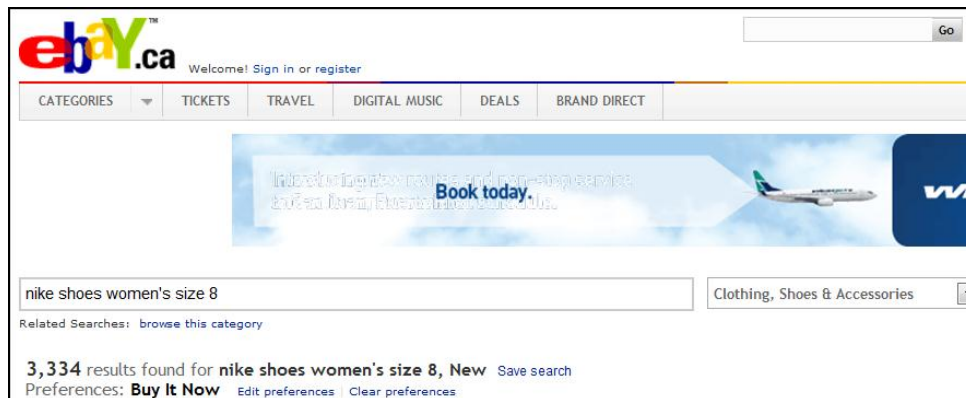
ebaY.ca™

Welcome! Sign in or register

Go

CATEGORIES | TICKETS | TRAVEL | DIGITAL MUSIC | DEALS | BRAND DIRECT

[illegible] Book today. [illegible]

nike shoes women's size 8

Clothing, Shoes & Accessories

Related Searches: browse this category

3,334 results found for nike shoes women's size 8, New Save search

Preferences: Buy It Now Edit preferences | Clear preferences